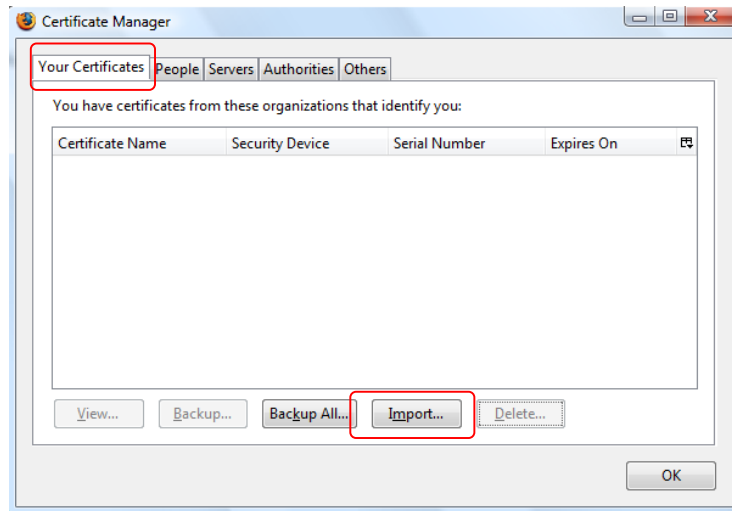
Certificate Manager

Your Certificates | People | Servers | Authorities | Others

You have certificates from these organizations that identify you:

| Certificate Name | Security Device | Serial Number | Expires On |
|---|---|---|---|

View... Backup... Backup All... Import... Delete...

OK